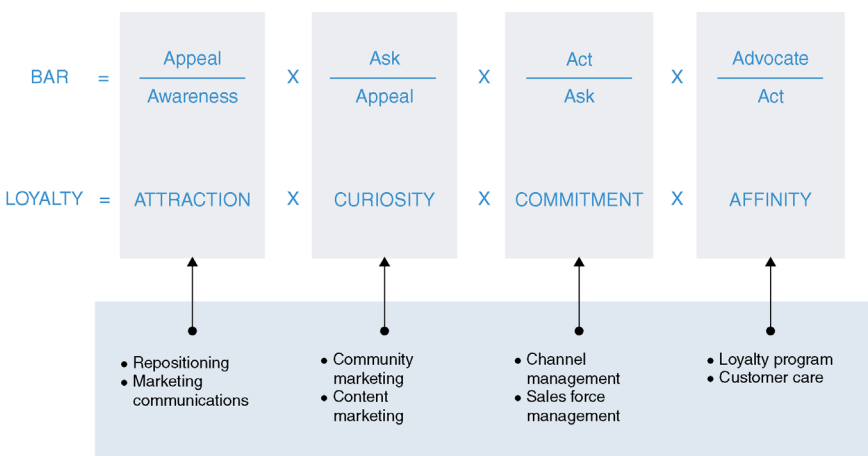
BAR $= \frac{\text{Appeal}}{\text{Awareness}} \times \frac{\text{Ask}}{\text{Appeal}} \times \frac{\text{Act}}{\text{Ask}} \times \frac{\text{Advocate}}{\text{Act}}$

LOYALTY = ATTRACTION X CURIOSITY X COMMITMENT X AFFINITY

• Repositioning
• Marketing communications

• Community marketing
• Content marketing

• Channel management
• Sales force management

• Loyalty program
• Customer care